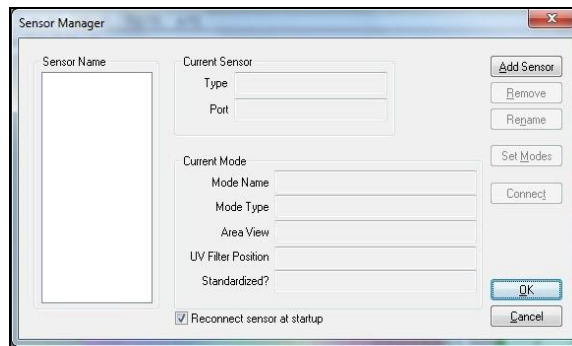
Sensor Manager

Sensor Name

Current Sensor

Type

Port

Current Mode

Mode Name

Mode Type

Area View

UV Filter Position

Standardized?

Reconnect sensor at startup

Add Sensor

Remove

Rename

Set Modes

Connect

OK

Cancel